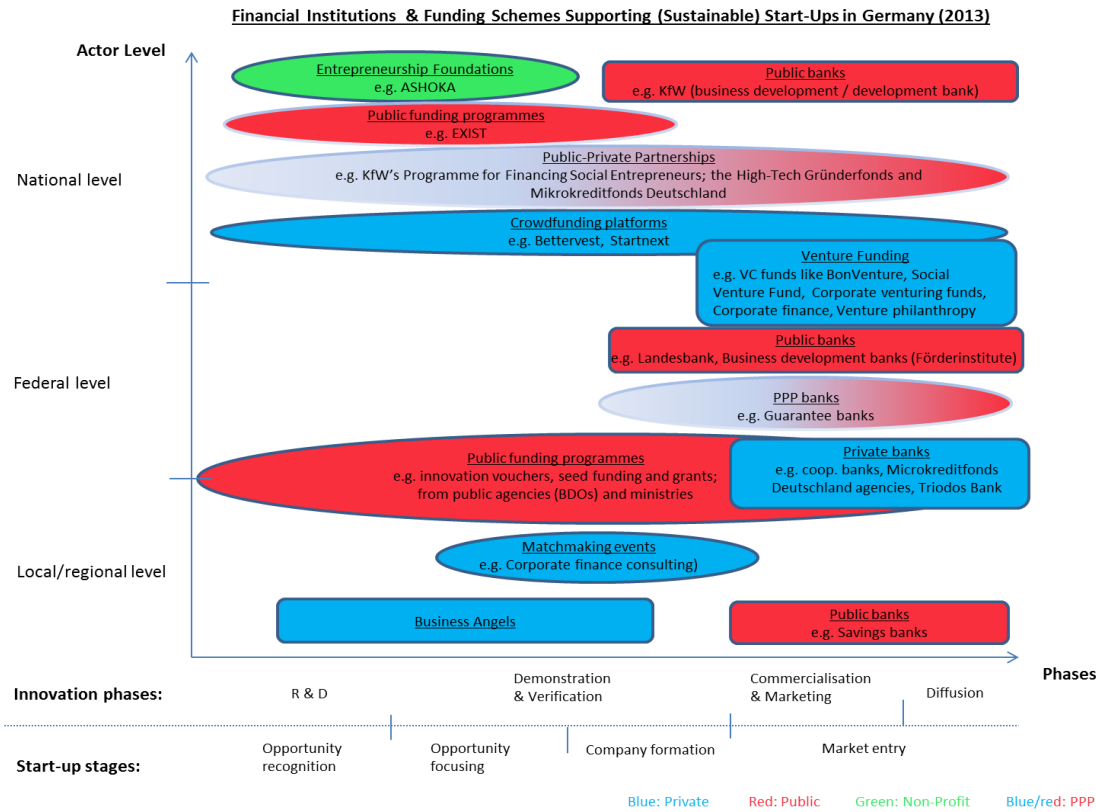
Financial Institutions & Funding Schemes Supporting (Sustainable) Start-Ups in Germany (2013)

Actor Level

Entrepreneurship Foundations
e.g. ASHOKA

Public banks
e.g. KfW (business development / development bank)

Public funding programmes
e.g. EXIST

National level

Public-Private Partnerships
e.g. KfW's Programme for Financing Social Entrepreneurs; the High-Tech Gründerfonds and Mikrokreditfonds Deutschland

Crowdfunding platforms
e.g. Bettervest, Startnext

Venture Funding
e.g. VC funds like BonVenture, Social Venture Fund, Corporate venturing funds, Corporate finance, Venture philanthropy

Public banks
e.g. Landesbank, Business development banks (Förderinstitute)

Federal level

PPP banks
e.g. Guarantee banks

Public funding programmes
e.g. innovation vouchers, seed funding and grants; from public agencies (BDOs) and ministries

Private banks
e.g. coop. banks, Mikrokreditfonds Deutschland agencies, Triodos Bank

Matchmaking events
e.g. Corporate finance consulting)

Local/regional level

Business Angels

Public banks
e.g. Savings banks

Phases

Innovation phases: R & D | Demonstration & Verification | Commercialisation & Marketing | Diffusion

Start-up stages: Opportunity recognition | Opportunity focusing | Company formation | Market entry

Blue: Private Red: Public Green: Non-Profit Blue/red: PPP